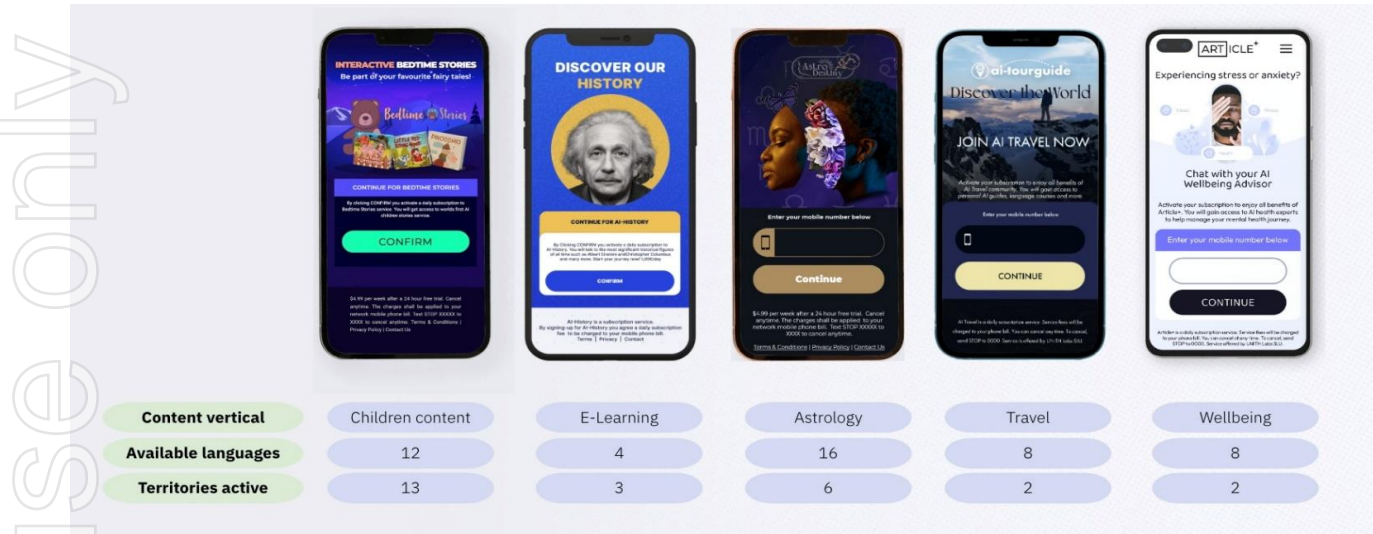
se only

INTERACTIVE BEDTIME STORIES
Be part of your favourite fairy tales!

Bedtime Stories

CONTINUE FOR BEDTIME STORIES

By clicking CONFIRM you activate a daily subscription to Bedtime Stories service. You will get access to worlds first AI children stories service.

CONFIRM

$4.99 per week after a 24 hour free trial. Cancel anytime. The charges shall be applied to your network mobile phone bill. Text STOP XXXXX to XXXX to cancel anytime. Terms & Conditions | Privacy Policy | Contact Us

DISCOVER OUR HISTORY

CONTINUE FOR AI-HISTORY

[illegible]

CONFIRM

AI-History is a subscription service. By signing up for AI-History you agree a daily subscription fee to be charged to your mobile phone bill. Terms | Privacy | Contact

Astro Destiny

Enter your mobile number below

Continue

$4.99 per week after a 24 hour free trial. Cancel anytime. The charges shall be applied to your network mobile phone bill. Text STOP XXXXX to XXXX to cancel anytime.

Terms & Conditions | Privacy Policy | Contact Us

ai-tourguide
Discover the World

JOIN AI TRAVEL NOW

Activate your subscription to enjoy all benefits of AI Travel community. You will gain access to personal AI guides, language courses and more.

Enter your mobile number below

CONTINUE

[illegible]

ARTICLE+

Experiencing stress or anxiety?

Chat with your AI Wellbeing Advisor

Activate your subscription to enjoy all benefits of Article+. You will gain access to AI health experts to help manage your mental health journey.

Enter your mobile number below

CONTINUE

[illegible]

| Content vertical | Children content | E-Learning | Astrology | Travel | Wellbeing |
|---|---|---|---|---|---|
| Available languages | 12 | 4 | 16 | 8 | 8 |
| Territories active | 13 | 3 | 6 | 2 | 2 |